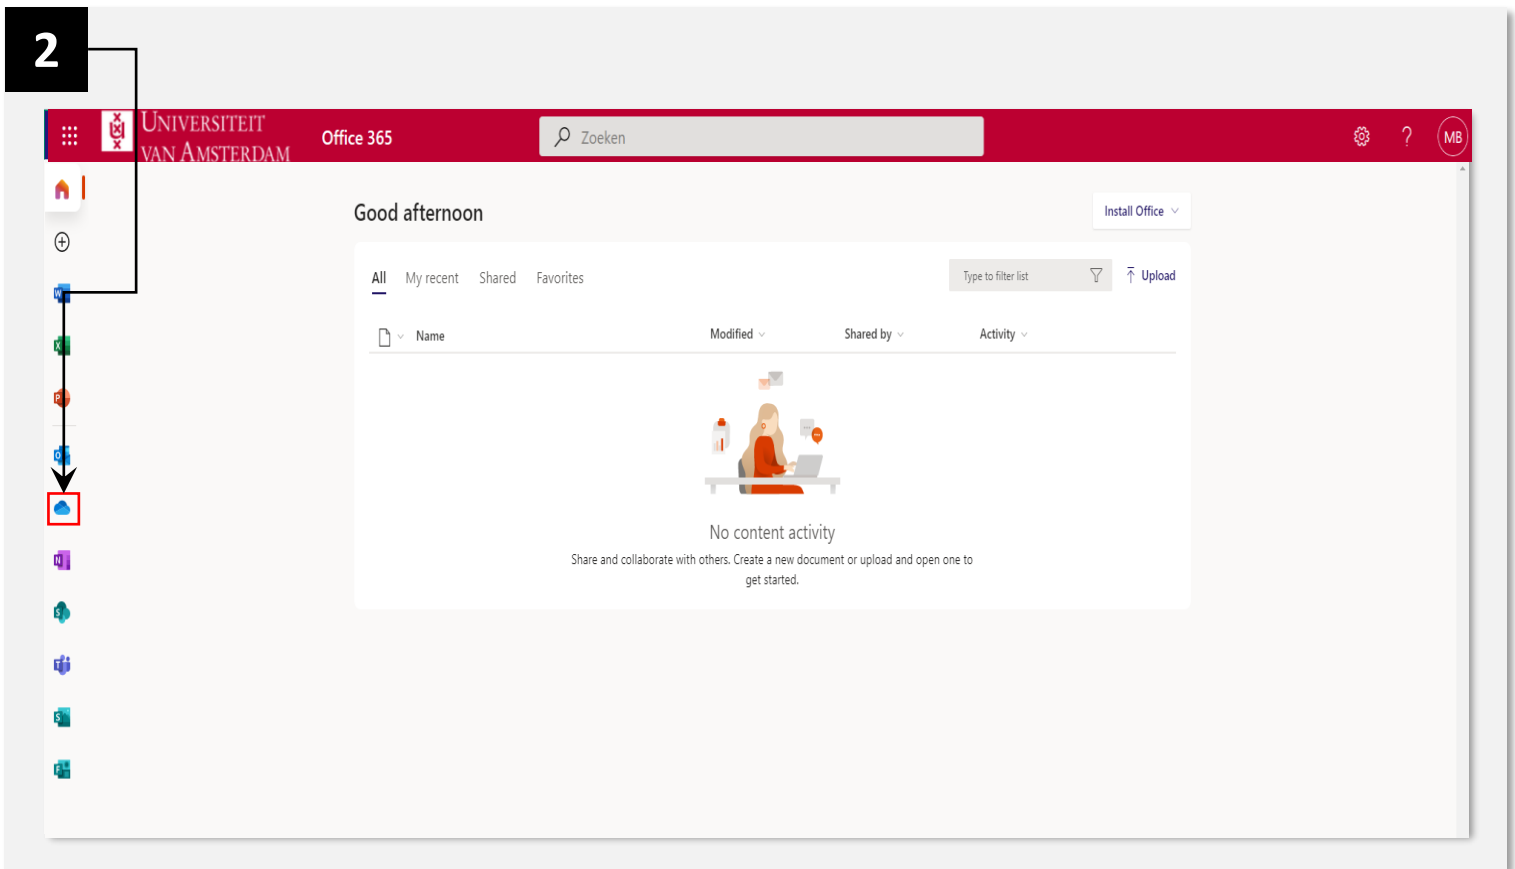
2

UNIVERSITEIT VAN AMSTERDAM

Office 365

Zoeken

? MB

Good afternoon

Install Office

All My recent Shared Favorites

Type to filter list

Upload

Name Modified Shared by Activity

No content activity

Share and collaborate with others. Create a new document or upload and open one to get started.